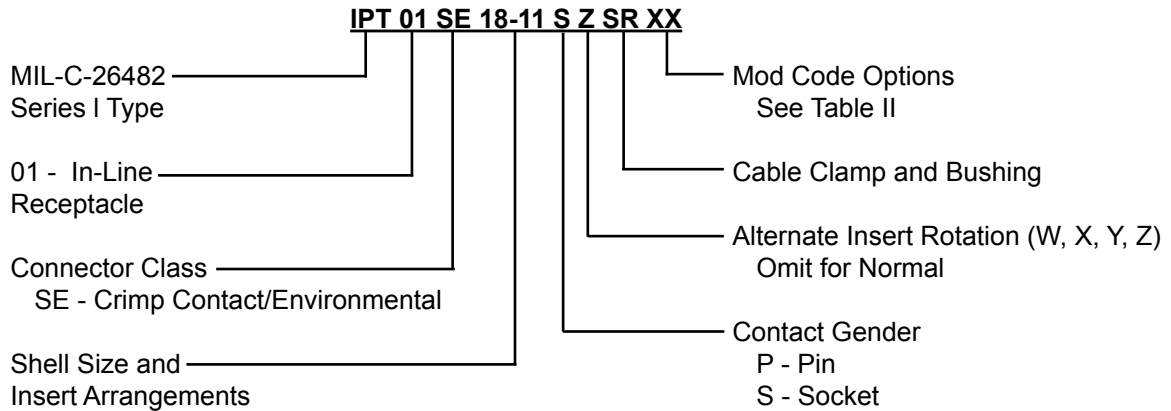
IPT 01 SE 18-11 S Z SR XX

MIL-C-26482
Series I Type

01 - In-Line
Receptacle

Connector Class
SE - Crimp Contact/Environmental

Shell Size and
Insert Arrangements

Mod Code Options
See Table II

Cable Clamp and Bushing

Alternate Insert Rotation (W, X, Y, Z)
Omit for Normal

Contact Gender
P - Pin
S - Socket